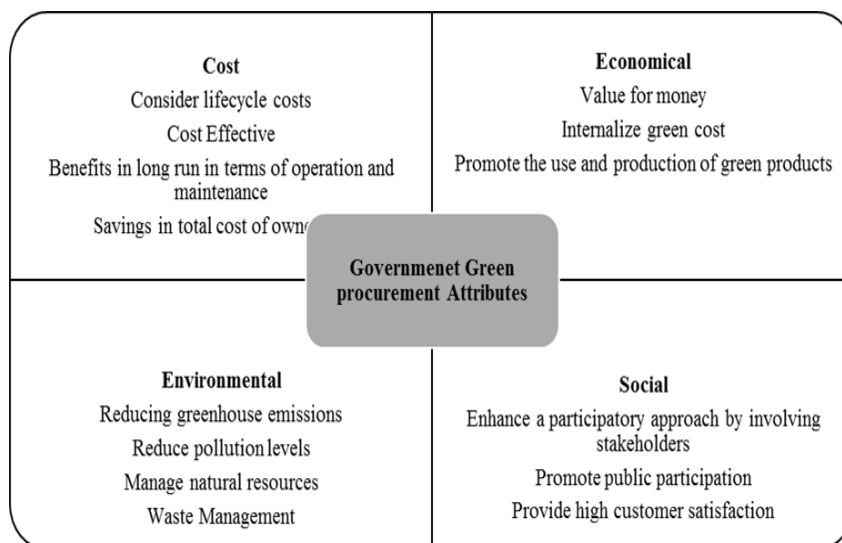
Cost
Consider lifecycle costs
Cost Effective
Benefits in long run in terms of operation and maintenance
Savings in total cost of own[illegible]

Economical
Value for money
Internalize green cost
Promote the use and production of green products

Governmenet Green procurement Attributes

Environmental
Reducing greenhouse emissions
Reduce pollution levels
Manage natural resources
Waste Management

Social
Enhance a participatory approach by involving stakeholders
Promote public participation
Provide high customer satisfaction